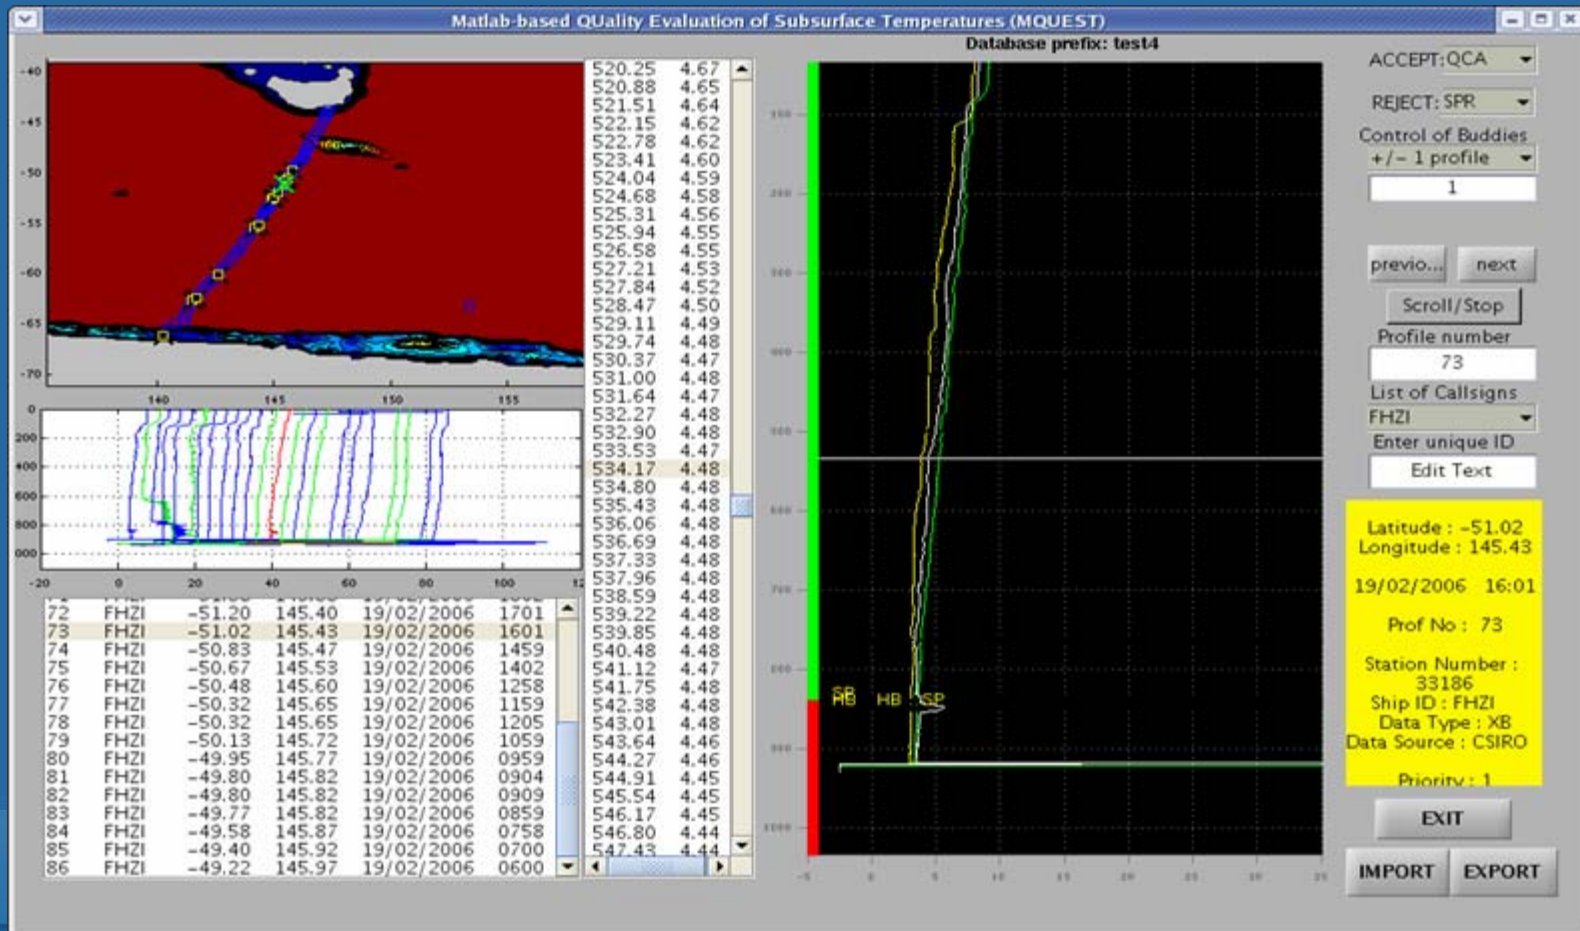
Matlab-based QUality Evaluation of Subsurface Temperatures (MQUEST)

Database prefix: test4

-40
-45
-50
-55
-60
-65
-70
140 145 150 155

0
200
400
600
800
000
-20 0 20 40 60 80 100 12

| | | | | | |
|---|---|---|---|---|---|
| 72 | FHZI | -51.20 | 145.40 | 19/02/2006 | 1701 |
| 73 | FHZI | -51.02 | 145.43 | 19/02/2006 | 1601 |
| 74 | FHZI | -50.83 | 145.47 | 19/02/2006 | 1459 |
| 75 | FHZI | -50.67 | 145.53 | 19/02/2006 | 1402 |
| 76 | FHZI | -50.48 | 145.60 | 19/02/2006 | 1258 |
| 77 | FHZI | -50.32 | 145.65 | 19/02/2006 | 1159 |
| 78 | FHZI | -50.32 | 145.65 | 19/02/2006 | 1205 |
| 79 | FHZI | -50.13 | 145.72 | 19/02/2006 | 1059 |
| 80 | FHZI | -49.95 | 145.77 | 19/02/2006 | 0959 |
| 81 | FHZI | -49.80 | 145.82 | 19/02/2006 | 0904 |
| 82 | FHZI | -49.80 | 145.82 | 19/02/2006 | 0909 |
| 83 | FHZI | -49.77 | 145.82 | 19/02/2006 | 0859 |
| 84 | FHZI | -49.58 | 145.87 | 19/02/2006 | 0758 |
| 85 | FHZI | -49.40 | 145.92 | 19/02/2006 | 0700 |
| 86 | FHZI | -49.22 | 145.97 | 19/02/2006 | 0600 |

| | |
|---|---|
| 520.25 | 4.67 |
| 520.88 | 4.65 |
| 521.51 | 4.64 |
| 522.15 | 4.62 |
| 522.78 | 4.62 |
| 523.41 | 4.60 |
| 524.04 | 4.59 |
| 524.68 | 4.58 |
| 525.31 | 4.56 |
| 525.94 | 4.55 |
| 526.58 | 4.55 |
| 527.21 | 4.53 |
| 527.84 | 4.52 |
| 528.47 | 4.50 |
| 529.11 | 4.49 |
| 529.74 | 4.48 |
| 530.37 | 4.47 |
| 531.00 | 4.48 |
| 531.64 | 4.47 |
| 532.27 | 4.48 |
| 532.90 | 4.48 |
| 533.53 | 4.47 |
| 534.17 | 4.48 |
| 534.80 | 4.48 |
| 535.43 | 4.48 |
| 536.06 | 4.48 |
| 536.69 | 4.48 |
| 537.33 | 4.48 |
| 537.96 | 4.48 |
| 538.59 | 4.48 |
| 539.22 | 4.48 |
| 539.85 | 4.48 |
| 540.48 | 4.48 |
| 541.12 | 4.47 |
| 541.75 | 4.48 |
| 542.38 | 4.48 |
| 543.01 | 4.48 |
| 543.64 | 4.46 |
| 544.27 | 4.46 |
| 544.91 | 4.45 |
| 545.54 | 4.45 |
| 546.17 | 4.45 |
| 546.80 | 4.44 |
| 547.43 | 4.44 |

SP HB HB SP

ACCEPT: QCA
REJECT: SPR
Control of Buddies
+/- 1 profile
1
previo...
next
Scroll/Stop
Profile number
73
List of Callsigns
FHZI
Enter unique ID
Edit Text

Latitude : -51.02
Longitude : 145.43

19/02/2006 16:01

Prof No : 73

Station Number : 33186
Ship ID : FHZI
Data Type : XB
Data Source : CSIRO

Priority : 1

EXIT
IMPORT
EXPORT